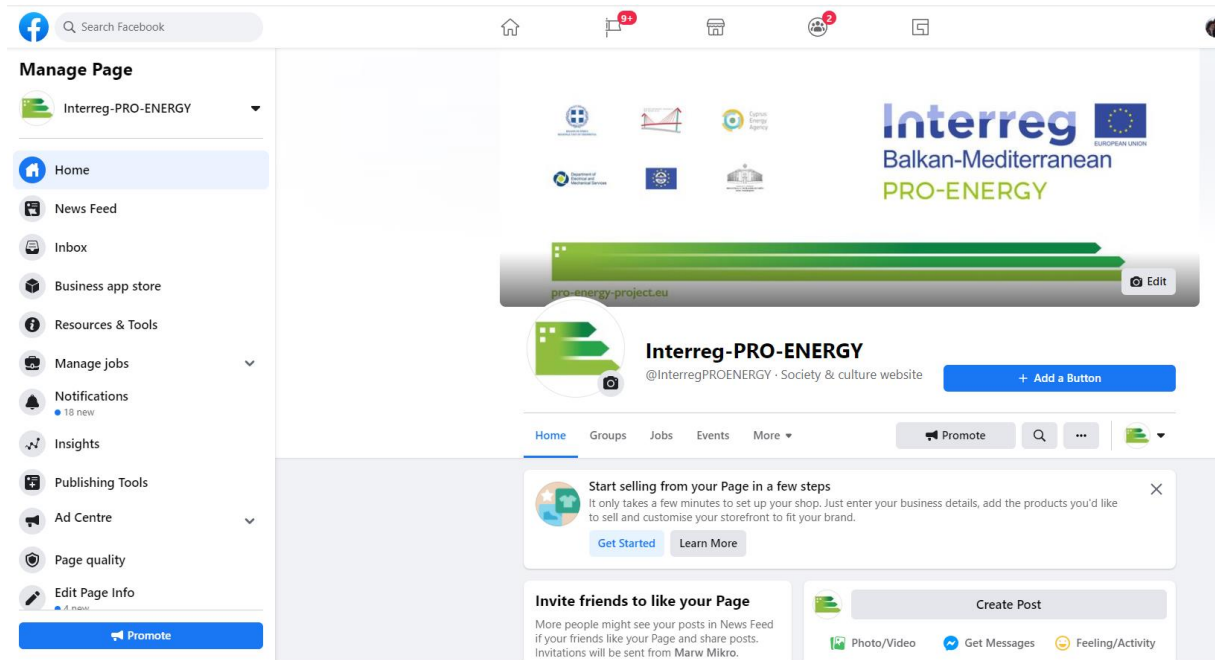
Search Facebook

9+

2

Manage Page

Interreg-PRO-ENERGY

Home

News Feed

Inbox

Business app store

Resources & Tools

Manage jobs

Notifications
• 18 new

Insights

Publishing Tools

Ad Centre

Page quality

Edit Page Info
• 4 new

Promote

Interreg
EUROPEAN UNION
Balkan-Mediterranean
PRO-ENERGY

pro-energy-project.eu

Edit

Interreg-PRO-ENERGY
@InterregPROENERGY · Society & culture website

+ Add a Button

Home Groups Jobs Events More

Promote

Start selling from your Page in a few steps
It only takes a few minutes to set up your shop. Just enter your business details, add the products you'd like to sell and customise your storefront to fit your brand.

Get Started Learn More

Invite friends to like your Page
More people might see your posts in News Feed if your friends like your Page and share posts. Invitations will be sent from Marw Mikro.

Create Post

Photo/Video Get Messages Feeling/Activity